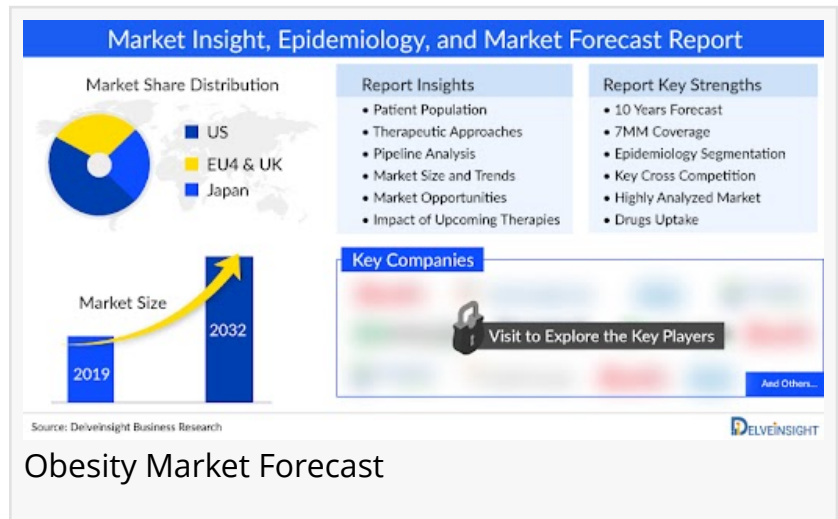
Market Insight, Epidemiology, and Market Forecast Report

Market Share Distribution

US
EU4 & UK
Japan

Report Insights
• Patient Population
• Therapeutic Approaches
• Pipeline Analysis
• Market Size and Trends
• Market Opportunities
• Impact of Upcoming Therapies

Report Key Strengths
• 10 Years Forecast
• 7MM Coverage
• Epidemiology Segmentation
• Key Cross Competition
• Highly Analyzed Market
• Drugs Uptake

Market Size
2019
2032

Key Companies
Visit to Explore the Key Players
And Others...

Source: Delveinsight Business Research
DELVEINSIGHT

Obesity Market Forecast